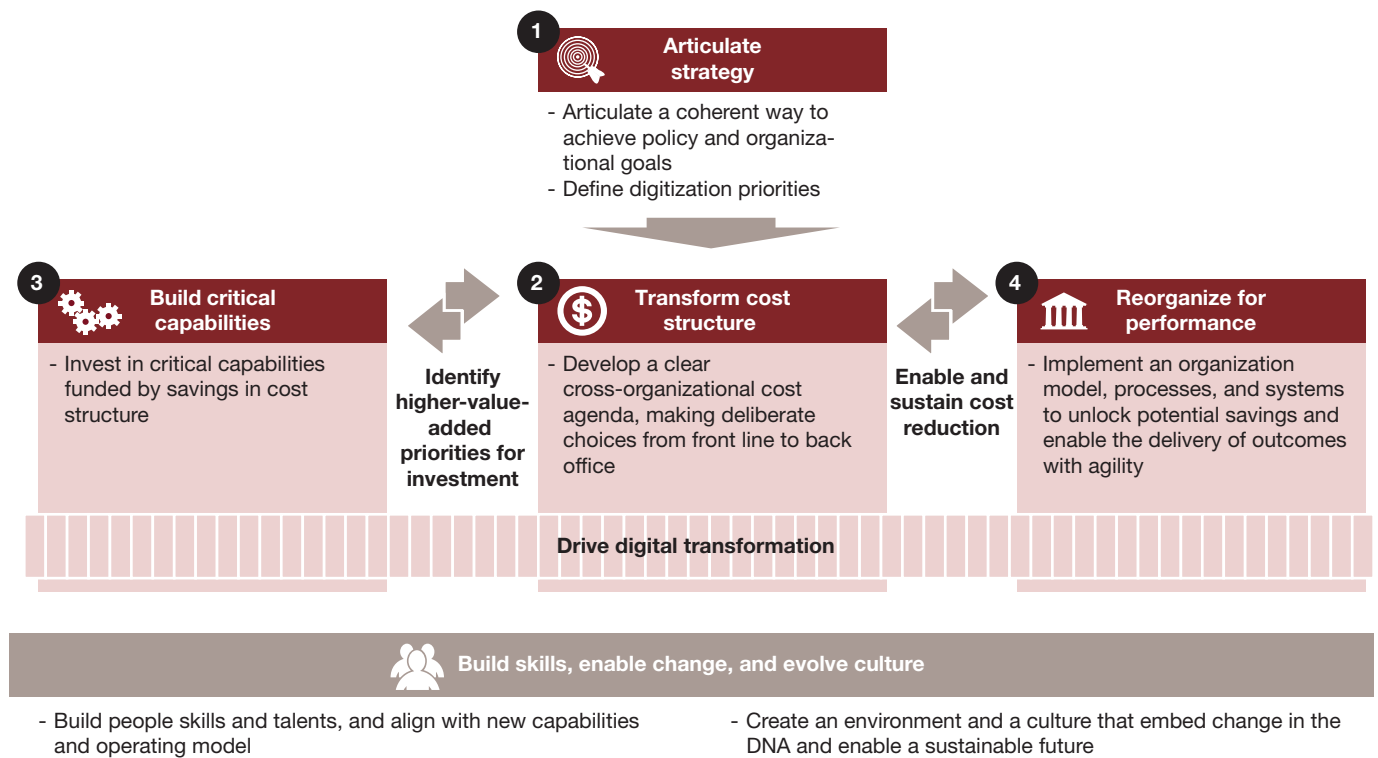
1
Articulate strategy
- Articulate a coherent way to achieve policy and organizational goals
- Define digitization priorities

3
Build critical capabilities
- Invest in critical capabilities funded by savings in cost structure

Identify higher-value-added priorities for investment

2
Transform cost structure
- Develop a clear cross-organizational cost agenda, making deliberate choices from front line to back office

Enable and sustain cost reduction

4
Reorganize for performance
- Implement an organization model, processes, and systems to unlock potential savings and enable the delivery of outcomes with agility

Drive digital transformation

Build skills, enable change, and evolve culture

- Build people skills and talents, and align with new capabilities and operating model

- Create an environment and a culture that embed change in the DNA and enable a sustainable future